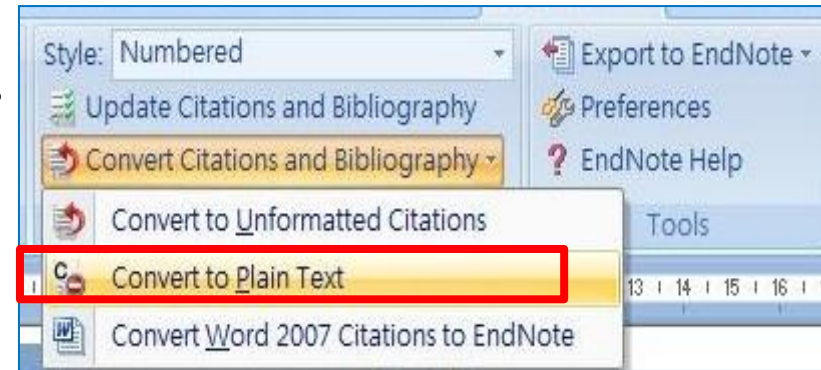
Style: Numbered

Update Citations and Bibliography

Convert Citations and Bibliography

Export to EndNote

Preferences

EndNote Help

Tools

Convert to Unformatted Citations

Convert to Plain Text

Convert Word 2007 Citations to EndNote

13 14 15 16